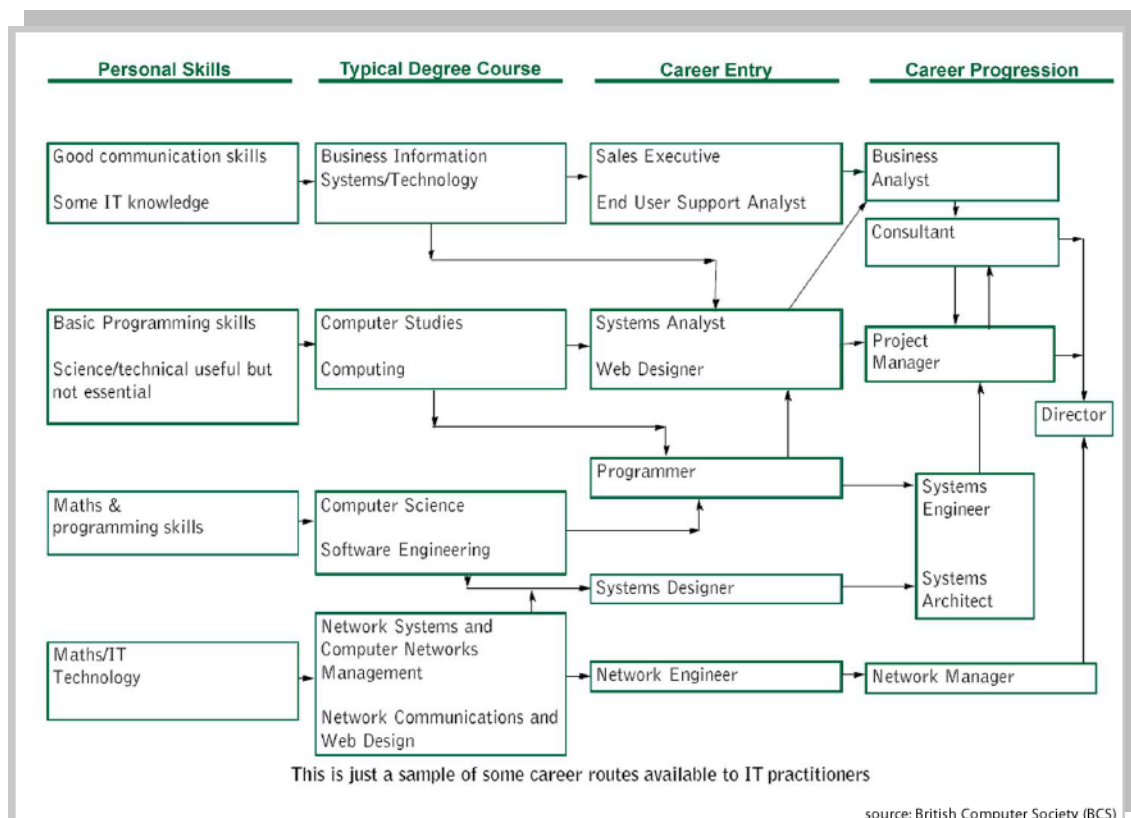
Personal Skills

Typical Degree Course

Career Entry

Career Progression

Good communication skills

Some IT knowledge

Business Information Systems/Technology

Sales Executive

End User Support Analyst

Business Analyst

Consultant

Basic Programming skills

Science/technical useful but not essential

Computer Studies

Computing

Systems Analyst

Web Designer

Project Manager

Director

Programmer

Maths & programming skills

Computer Science

Software Engineering

Systems Engineer

Systems Architect

Systems Designer

Maths/IT Technology

Network Systems and Computer Networks Management

Network Communications and Web Design

Network Engineer

Network Manager

This is just a sample of some career routes available to IT practitioners

source: British Computer Society (BCS)